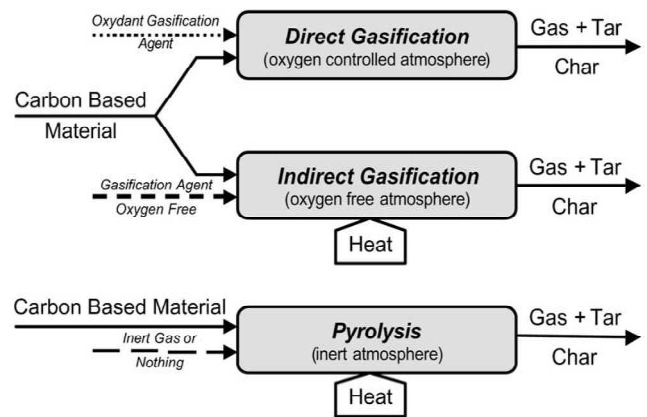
Oxydant Gasification Agent

Direct Gasification
(oxygen controlled atmosphere)

Gas + Tar

Char

Carbon Based Material

Gasification Agent Oxygen Free

Indirect Gasification
(oxygen free atmosphere)

Gas + Tar

Char

Heat

Carbon Based Material

Inert Gas or Nothing

Pyrolysis
(inert atmosphere)

Gas + Tar

Char

Heat